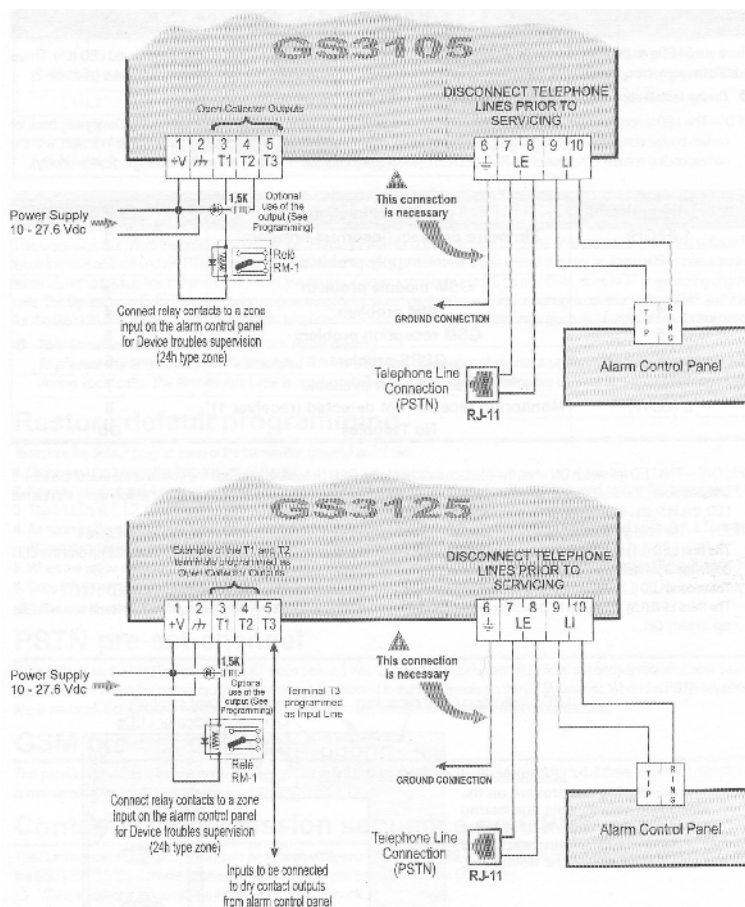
GS3105

Open Collector Outputs

DISCONNECT TELEPHONE LINES PRIOR TO SERVICING

| 1 | 2 | 3 | 4 | 5 |
|---|---|---|---|---|
| +V | ⏚ | T1 | T2 | T3 |

| 6 | 7 | 8 | 9 | 10 |
|---|---|---|---|---|
| ⏚ | LE | | LI | |

1,5K

Optional use of the output (See Programming)

This connection is necessary

Power Supply 10 - 27.6 Vdc

Relè RM-1

Connect relay contacts to a zone input on the alarm control panel for Device troubles supervision (24h type zone)

GROUND CONNECTION

T I P

R I N G

Telephone Line Connection (PSTN)

RJ-11

Alarm Control Panel

GS3125

Example of the T1 and T2 terminals programmed as Open Collector Outputs

DISCONNECT TELEPHONE LINES PRIOR TO SERVICING

| 1 | 2 | 3 | 4 | 5 |
|---|---|---|---|---|
| +V | ⏚ | T1 | T2 | T3 |

| 6 | 7 | 8 | 9 | 10 |
|---|---|---|---|---|
| ⏚ | LE | | LI | |

1,5K

Optional use of the output (See Programming)

Terminal T3 programmed as Input Line

This connection is necessary

Power Supply 10 - 27.6 Vdc

Relè RM-1

Connect relay contacts to a zone input on the alarm control panel for Device troubles supervision (24h type zone)

GROUND CONNECTION

T I P

R I N G

Telephone Line Connection (PSTN)

RJ-11

Alarm Control Panel

Inputs to be connected to dry contact outputs from alarm control panel